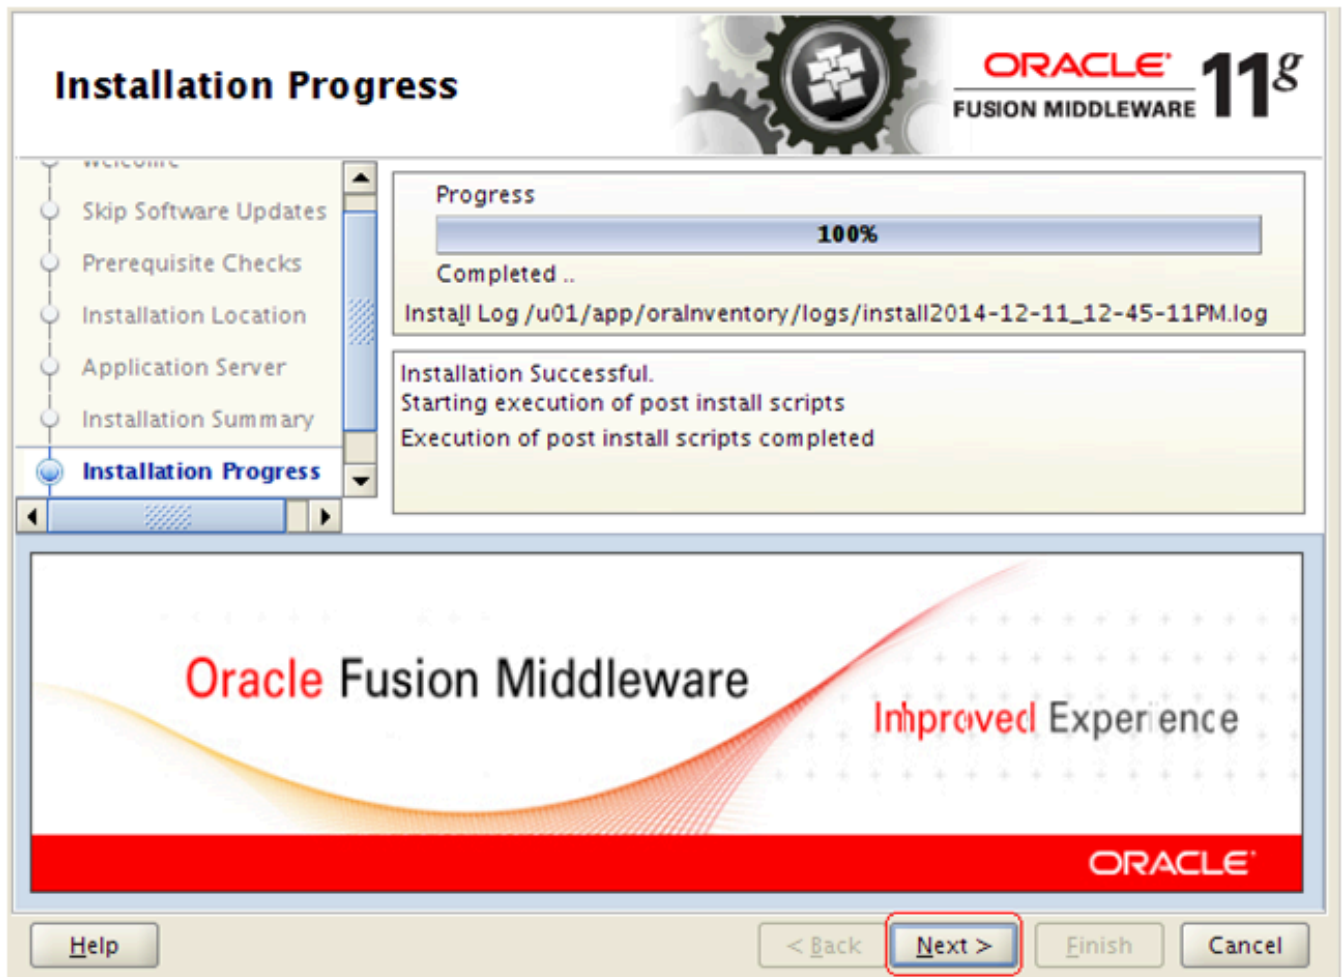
Installation Progress

ORACLE FUSION MIDDLEWARE 11g

Welcome
Skip Software Updates
Prerequisite Checks
Installation Location
Application Server
Installation Summary
Installation Progress

Progress

100%

Completed ..

Install Log /u01/app/oraInventory/logs/install2014-12-11_12-45-11PM.log

Installation Successful.
Starting execution of post install scripts
Execution of post install scripts completed

Oracle Fusion Middleware

Improved Experience

ORACLE

Help

< Back

Next >

Finish

Cancel